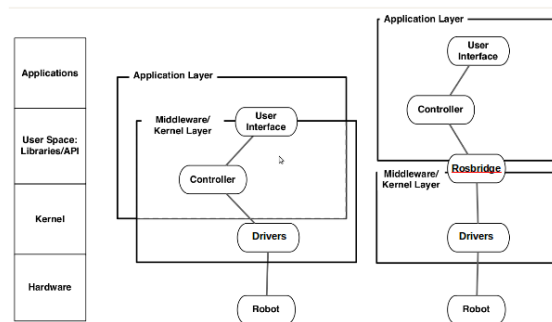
Applications

User Space: Libraries/API

Kernel

Hardware

Application Layer

Middleware/ Kernel Layer

User Interface

Controller

Drivers

Robot

Application Layer

User Interface

Controller

Middleware/ Kernel Layer

Rosbridge

Drivers

Robot